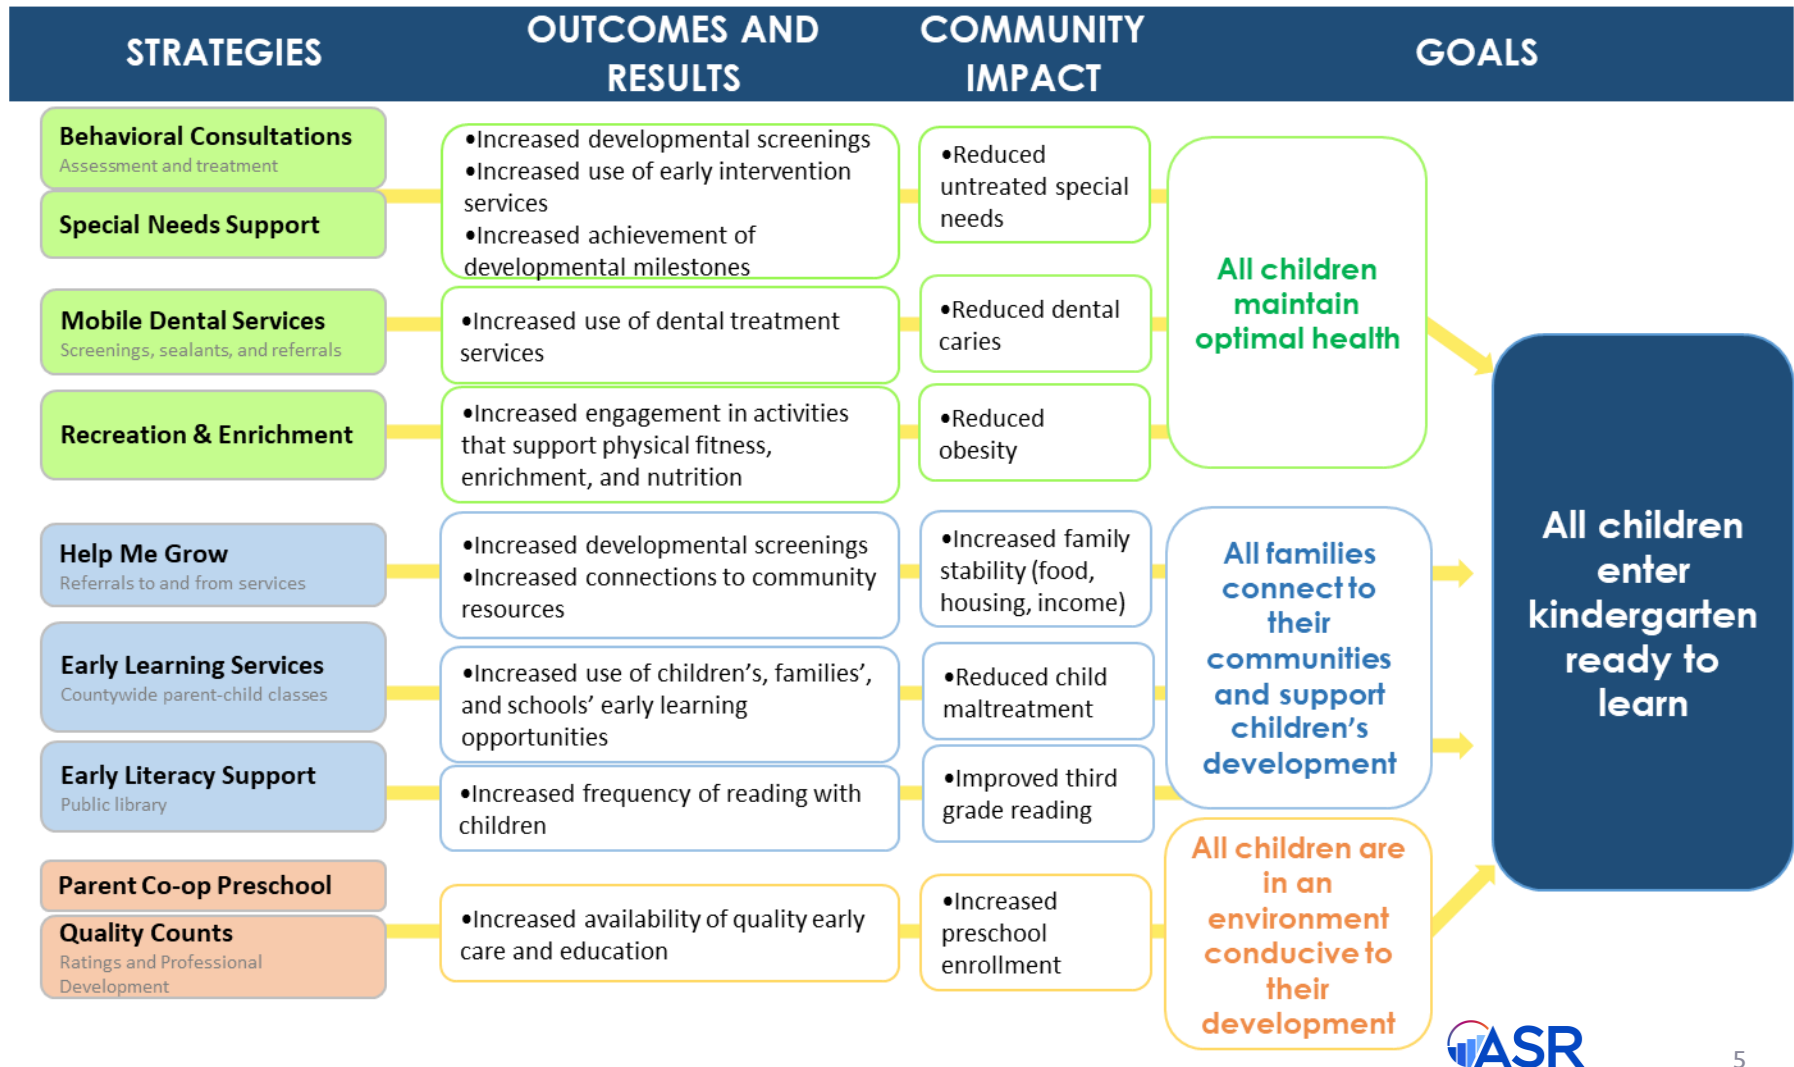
STRATEGIES

OUTCOMES AND RESULTS

COMMUNITY IMPACT

GOALS

Behavioral Consultations
Assessment and treatment

Special Needs Support

•Increased developmental screenings
•Increased use of early intervention services
•Increased achievement of developmental milestones

•Reduced untreated special needs

Mobile Dental Services
Screenings, sealants, and referrals

•Increased use of dental treatment services

•Reduced dental caries

Recreation & Enrichment

•Increased engagement in activities that support physical fitness, enrichment, and nutrition

•Reduced obesity

All children maintain optimal health

Help Me Grow
Referrals to and from services

•Increased developmental screenings
•Increased connections to community resources

•Increased family stability (food, housing, income)

Early Learning Services
Countywide parent-child classes

•Increased use of children's, families', and schools' early learning opportunities

•Reduced child maltreatment

Early Literacy Support
Public library

•Increased frequency of reading with children

•Improved third grade reading

All families connect to their communities and support children's development

Parent Co-op Preschool

Quality Counts
Ratings and Professional Development

•Increased availability of quality early care and education

•Increased preschool enrollment

All children are in an environment conducive to their development

All children enter kindergarten ready to learn

ASR

5